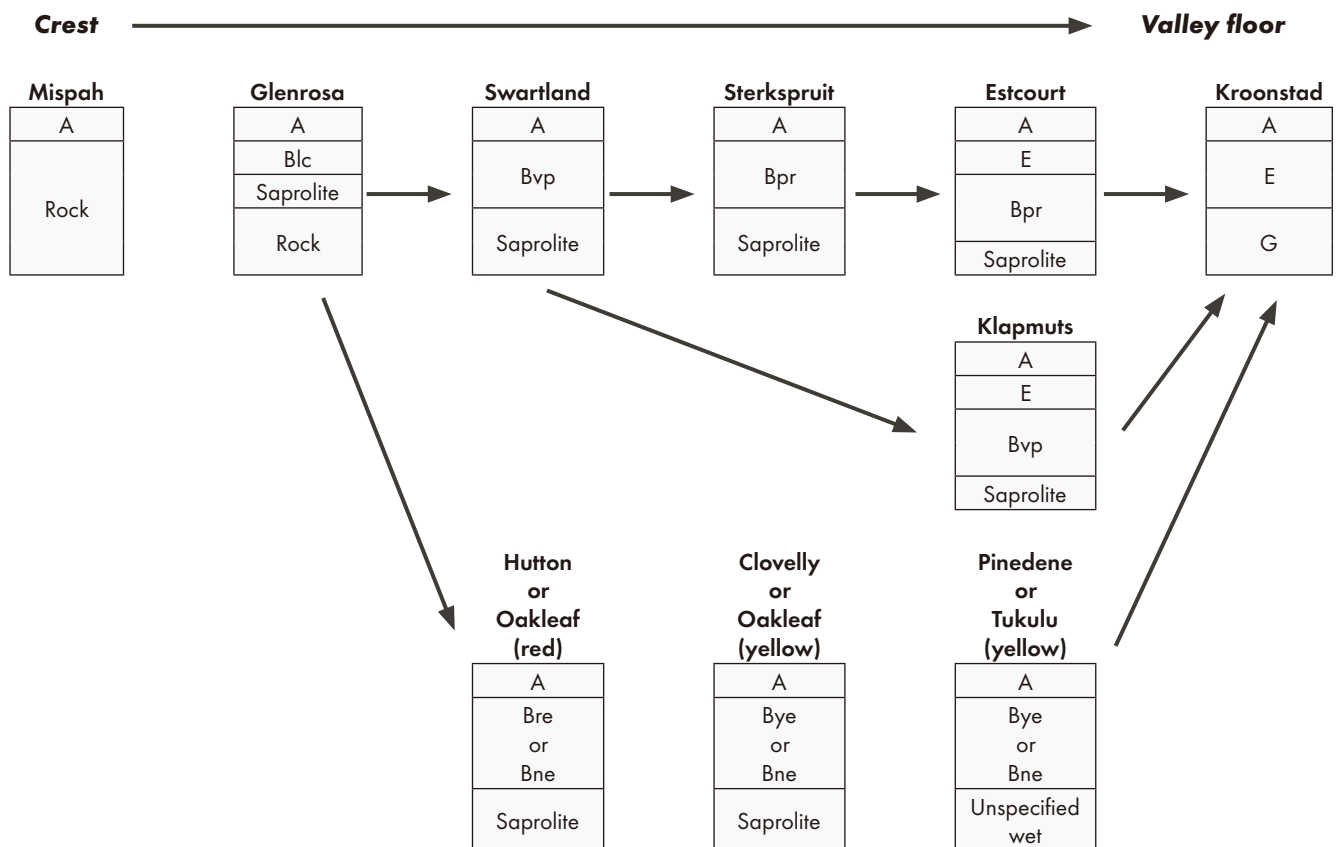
Crest

Valley floor

Mispah

| A |
|---|
| Rock |

Glenrosa

| A |
|---|
| Blc |
| Saprolite |
| Rock |

Swartland

| A |
|---|
| Bvp |
| Saprolite |

Sterkspruit

| A |
|---|
| Bpr |
| Saprolite |

Estcourt

| A |
|---|
| E |
| Bpr |
| Saprolite |

Kroonstad

| A |
|---|
| E |
| G |

Klapmuts

| A |
|---|
| E |
| Bvp |
| Saprolite |

Hutton or Oakleaf (red)

| A |
|---|
| Bre or Bne |
| Saprolite |

Clovelly or Oakleaf (yellow)

| A |
|---|
| Bye or Bne |
| Saprolite |

Pinedene or Tukulu (yellow)

| A |
|---|
| Bye or Bne |
| Unspecified wet |